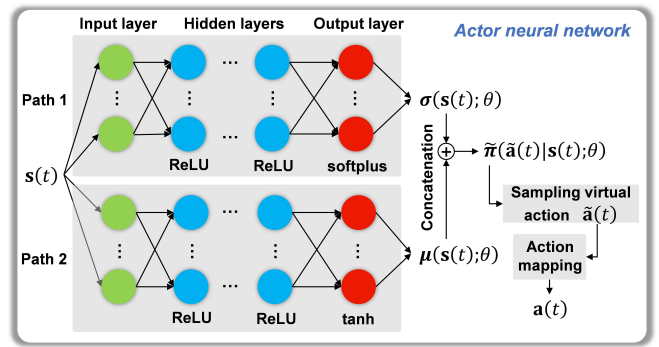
Input layer Hidden layers Output layer

Actor neural network

Path 1

ReLU ReLU softplus

$\boldsymbol{\sigma}(\mathbf{s}(t);\theta)$

Concatenation

$\tilde{\boldsymbol{\pi}}(\tilde{\mathbf{a}}(t)|\mathbf{s}(t);\theta)$

$\mathbf{s}(t)$

Sampling virtual action $\tilde{\mathbf{a}}(t)$

Path 2

$\boldsymbol{\mu}(\mathbf{s}(t);\theta)$

Action mapping

ReLU ReLU tanh

$\mathbf{a}(t)$